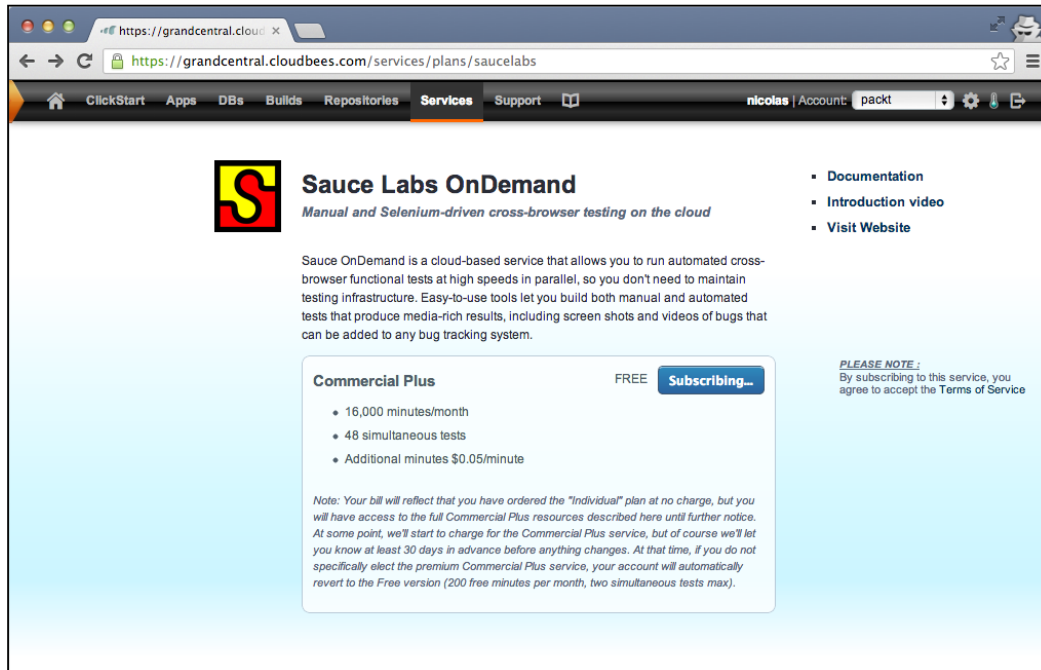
https://grandcentral.cloud ×

https://grandcentral.cloudbees.com/services/plans/saucelabs

ClickStart Apps DBs Builds Repositories Services Support

nicolas | Account: packt

S

Sauce Labs OnDemand

Manual and Selenium-driven cross-browser testing on the cloud

Sauce OnDemand is a cloud-based service that allows you to run automated cross-browser functional tests at high speeds in parallel, so you don't need to maintain testing infrastructure. Easy-to-use tools let you build both manual and automated tests that produce media-rich results, including screen shots and videos of bugs that can be added to any bug tracking system.

- Documentation
- Introduction video
- Visit Website

Commercial Plus

FREE Subscribing...

- 16,000 minutes/month
- 48 simultaneous tests
- Additional minutes $0.05/minute

Note: Your bill will reflect that you have ordered the "Individual" plan at no charge, but you will have access to the full Commercial Plus resources described here until further notice. At some point, we'll start to charge for the Commercial Plus service, but of course we'll let you know at least 30 days in advance before anything changes. At that time, if you do not specifically elect the premium Commercial Plus service, your account will automatically revert to the Free version (200 free minutes per month, two simultaneous tests max).

PLEASE NOTE :
By subscribing to this service, you agree to accept the Terms of Service